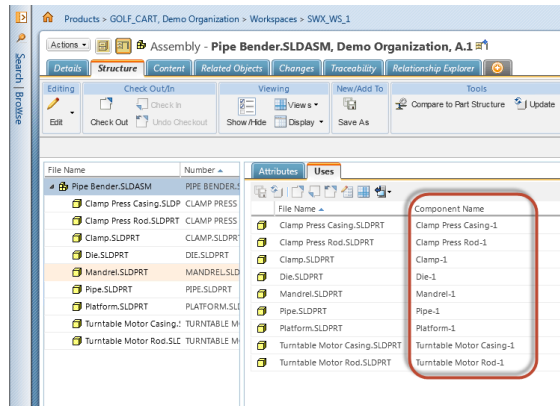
Search | Browse

Products > GOLF_CART, Demo Organization > Workspaces > SWX_WS_1

Actions ▾ Assembly - Pipe Bender.SLDASM, Demo Organization, A.1

Details | Structure | Content | Related Objects | Changes | Traceability | Relationship Explorer

Editing: Edit
Check Out/In: Check Out, Check In, Undo Checkout
Viewing: Show/Hide, Views ▾, Display ▾
New/Add To: Save As
Tools: Compare to Part Structure, Update

| File Name | Number ▲ |
|---|---|
| Pipe Bender.SLDASM | PIPE BENDER.S |
| Clamp Press Casing.SLDP | CLAMP PRESS |
| Clamp Press Rod.SLDPRT | CLAMP PRESS |
| Clamp.SLDPRT | CLAMP.SLDPRT |
| Die.SLDPRT | DIE.SLDPRT |
| Mandrel.SLDPRT | MANDREL.SLD |
| Pipe.SLDPRT | PIPE.SLDPRT |
| Platform.SLDPRT | PLATFORM.SLI |
| Turntable Motor Casing.: | TURNTABLE M |
| Turntable Motor Rod.SLC | TURNTABLE M |

Attributes | Uses

| File Name ▲ | Component Name |
|---|---|
| Clamp Press Casing.SLDPRT | Clamp Press Casing-1 |
| Clamp Press Rod.SLDPRT | Clamp Press Rod-1 |
| Clamp.SLDPRT | Clamp-1 |
| Die.SLDPRT | Die-1 |
| Mandrel.SLDPRT | Mandrel-1 |
| Pipe.SLDPRT | Pipe-1 |
| Platform.SLDPRT | Platform-1 |
| Turntable Motor Casing.SLDPRT | Turntable Motor Casing-1 |
| Turntable Motor Rod.SLDPRT | Turntable Motor Rod-1 |